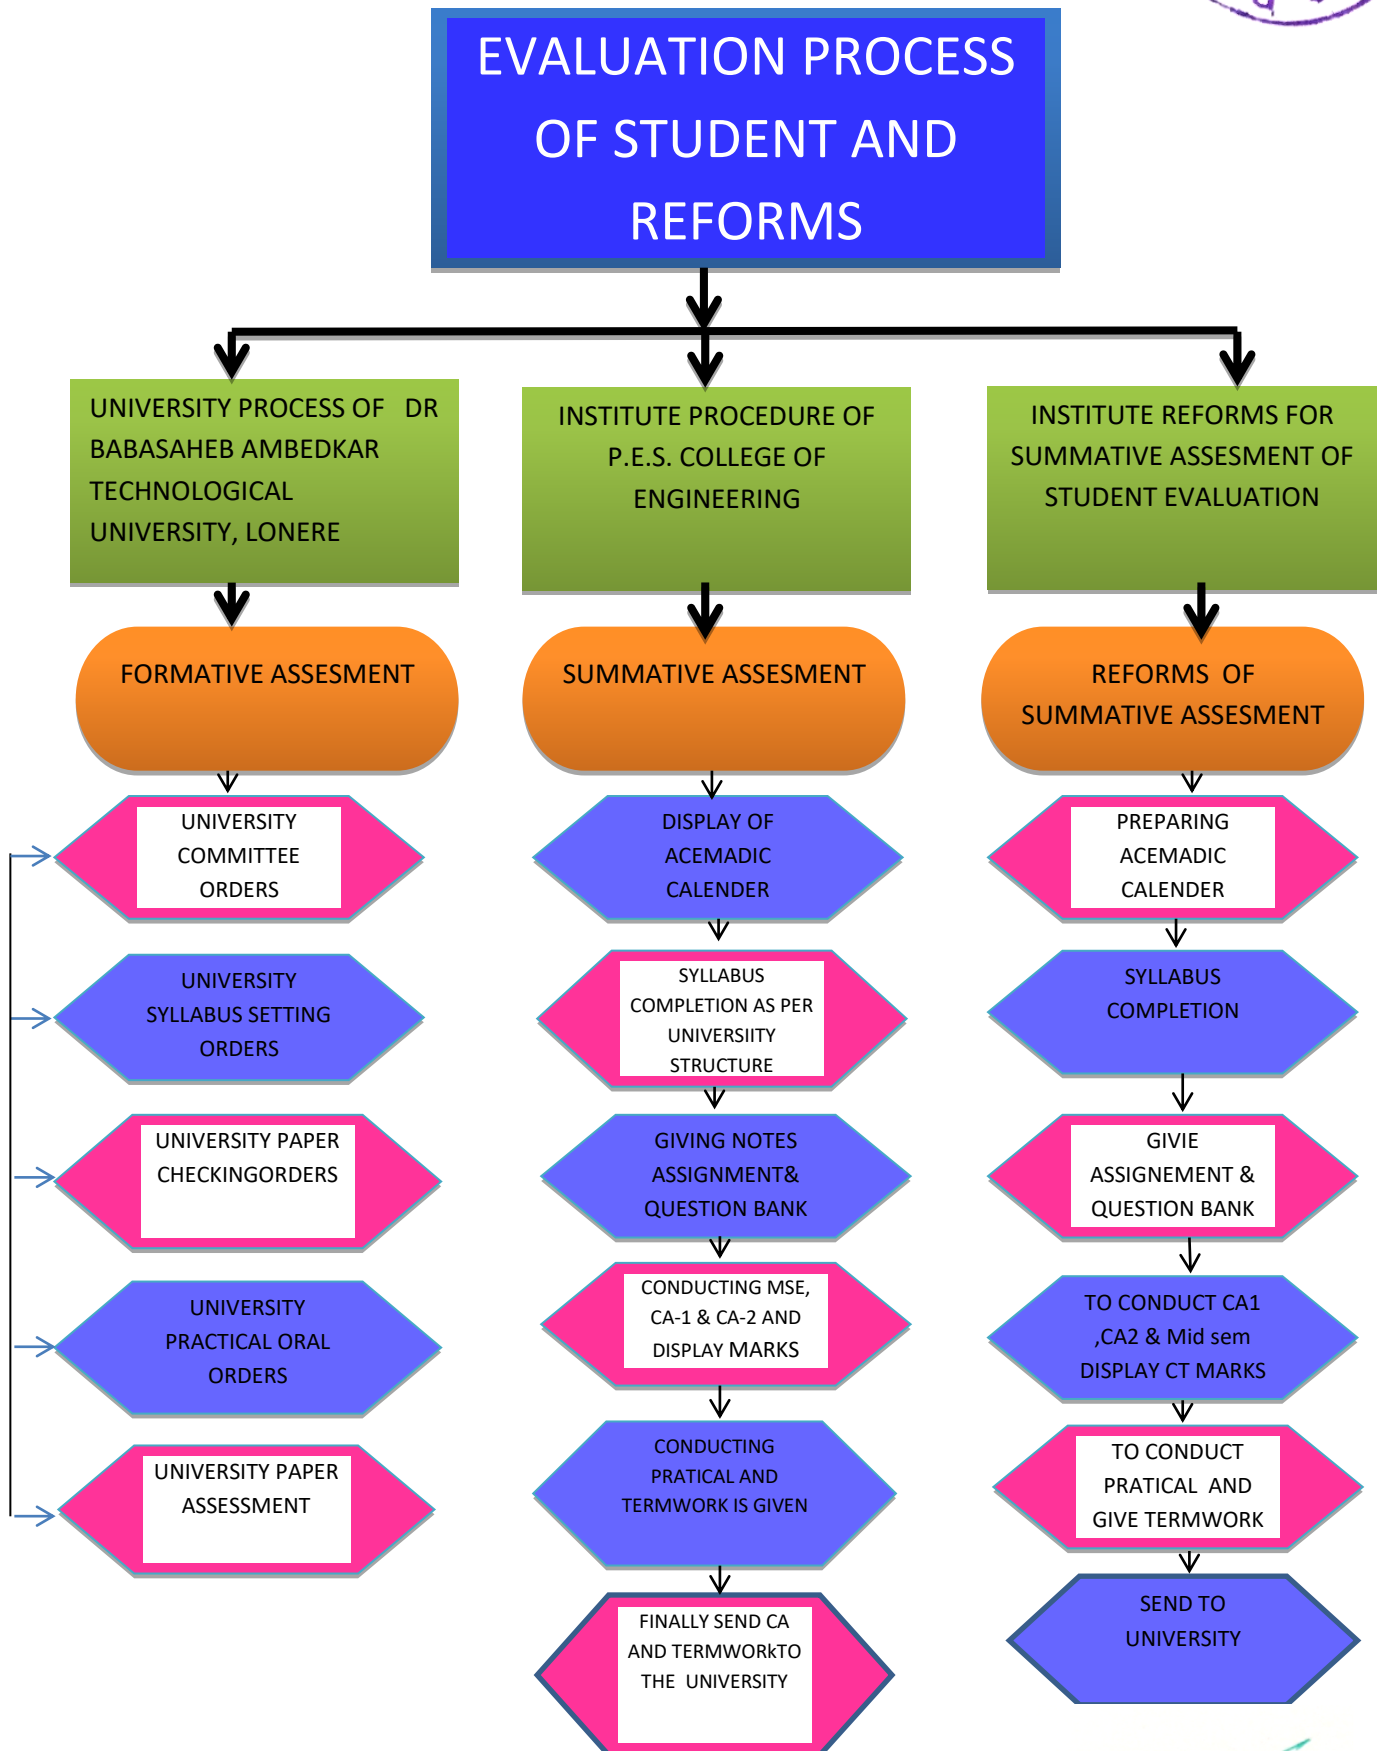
EVALUATION PROCESS OF STUDENT AND REFORMS

UNIVERSITY PROCESS OF DR BABASAHEB AMBEDKAR TECHNOLOGICAL UNIVERSITY, LONERE

FORMATIVE ASSESMENT

UNIVERSITY COMMITTEE ORDERS

UNIVERSITY SYLLABUS SETTING ORDERS

UNIVERSITY PAPER CHECKINGORDERS

UNIVERSITY PRACTICAL ORAL ORDERS

UNIVERSITY PAPER ASSESSMENT

INSTITUTE PROCEDURE OF P.E.S. COLLEGE OF ENGINEERING

SUMMATIVE ASSESMENT

DISPLAY OF ACEMADIC CALENDER

SYLLABUS COMPLETION AS PER UNIVERSIITY STRUCTURE

GIVING NOTES ASSIGNMENT& QUESTION BANK

CONDUCTING MSE, CA-1 & CA-2 AND DISPLAY MARKS

CONDUCTING PRATICAL AND TERMWORK IS GIVEN

FINALLY SEND CA AND TERMWORKTO THE UNIVERSITY

INSTITUTE REFORMS FOR SUMMATIVE ASSESMENT OF STUDENT EVALUATION

REFORMS OF SUMMATIVE ASSESMENT

PREPARING ACEMADIC CALENDER

SYLLABUS COMPLETION

GIVIE ASSIGNEMENT & QUESTION BANK

TO CONDUCT CA1 ,CA2 & Mid sem DISPLAY CT MARKS

TO CONDUCT PRATICAL AND GIVE TERMWORK

SEND TO UNIVERSITY